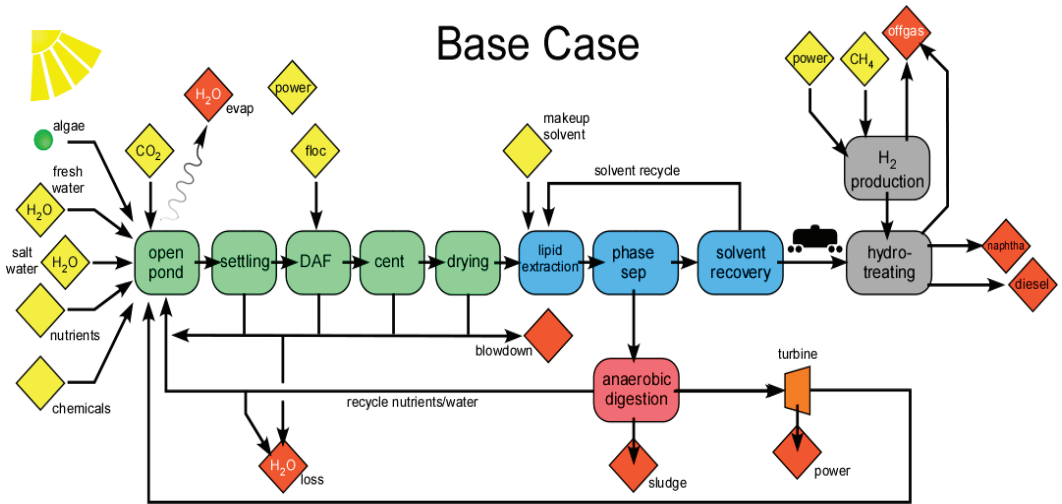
Base Case

algae
fresh water
$H_2O$
salt water
$H_2O$
nutrients
chemicals
$CO_2$
$H_2O$
evap
power
floc
open pond
settling
DAF
cent
drying
makeup solvent
solvent recycle
lipid extraction
phase sep
solvent recovery
power
$CH_4$
offgas
$H_2$ production
hydro-treating
naphtha
diesel
blowdown
recycle nutrients/water
anaerobic digestion
turbine
$H_2O$
loss
sludge
power